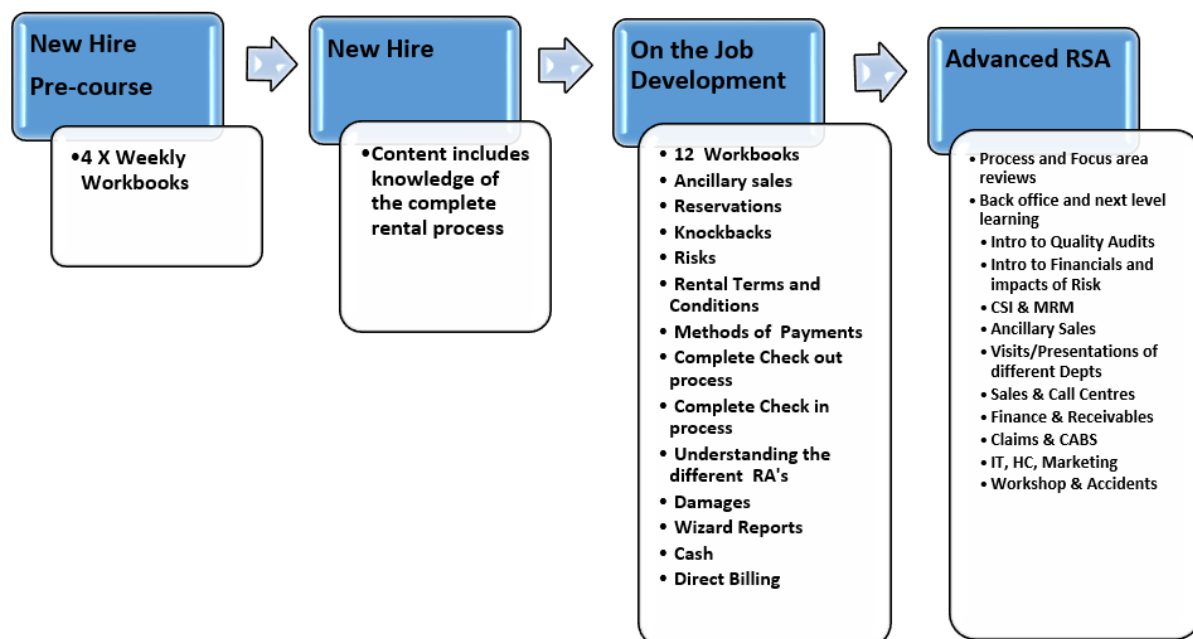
New Hire Pre-course

•4 X Weekly Workbooks

New Hire

•Content includes knowledge of the complete rental process

On the Job Development

• 12 Workbooks
• Ancillary sales
• Reservations
• Knockbacks
• Risks
• Rental Terms and Conditions
• Methods of Payments
• Complete Check out process
• Complete Check in process
• Understanding the different RA's
• Damages
• Wizard Reports
• Cash
• Direct Billing

Advanced RSA

• Process and Focus area reviews
• Back office and next level learning
• Intro to Quality Audits
• Intro to Financials and impacts of Risk
• CSI & MRM
• Ancillary Sales
• Visits/Presentations of different Depts
• Sales & Call Centres
• Finance & Receivables
• Claims & CABS
• IT, HC, Marketing
• Workshop & Accidents